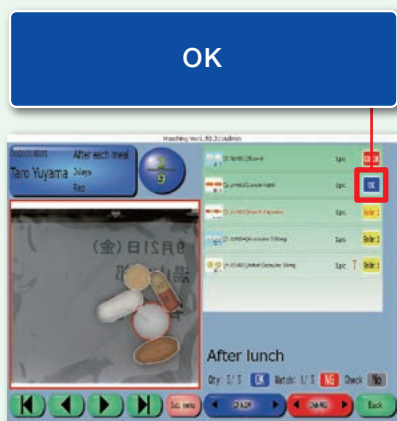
OK

Hoshing Ver1.00.0 / admin

After each meal

Taro Yuyama 3days

Rep

2

9

(金) 日21月

1pc OK

1pc OK

1pc Hold

1pc Hold

1pc Hold

After lunch

Qty: 1/3 OK Match: 1/3 NG Check No

Sub menu

Back